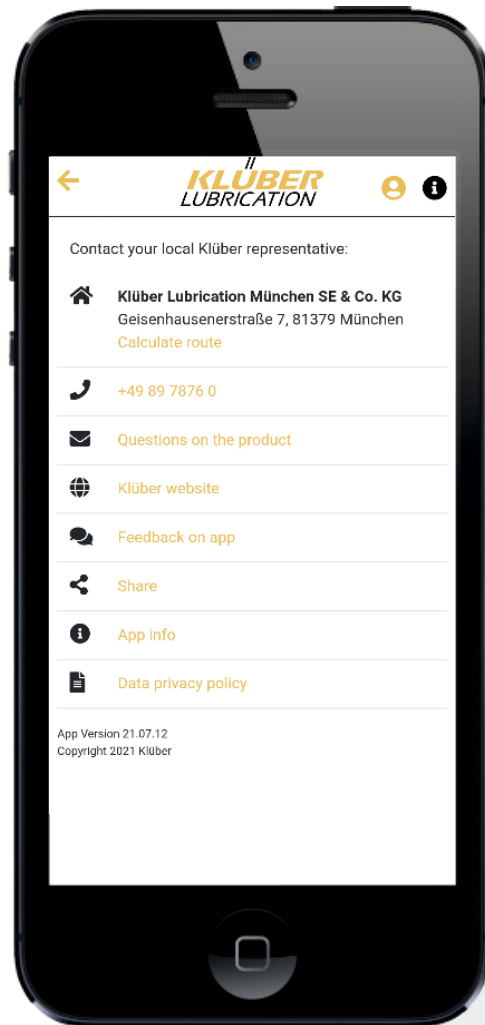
KLÜBER
LUBRICATION

Contact your local Klüber representative:

Klüber Lubrication München SE & Co. KG
Geisenhausenerstraße 7, 81379 München
Calculate route

+49 89 7876 0

Questions on the product

Klüber website

Feedback on app

Share

App info

Data privacy policy

App Version 21.07.12
Copyright 2021 Klüber